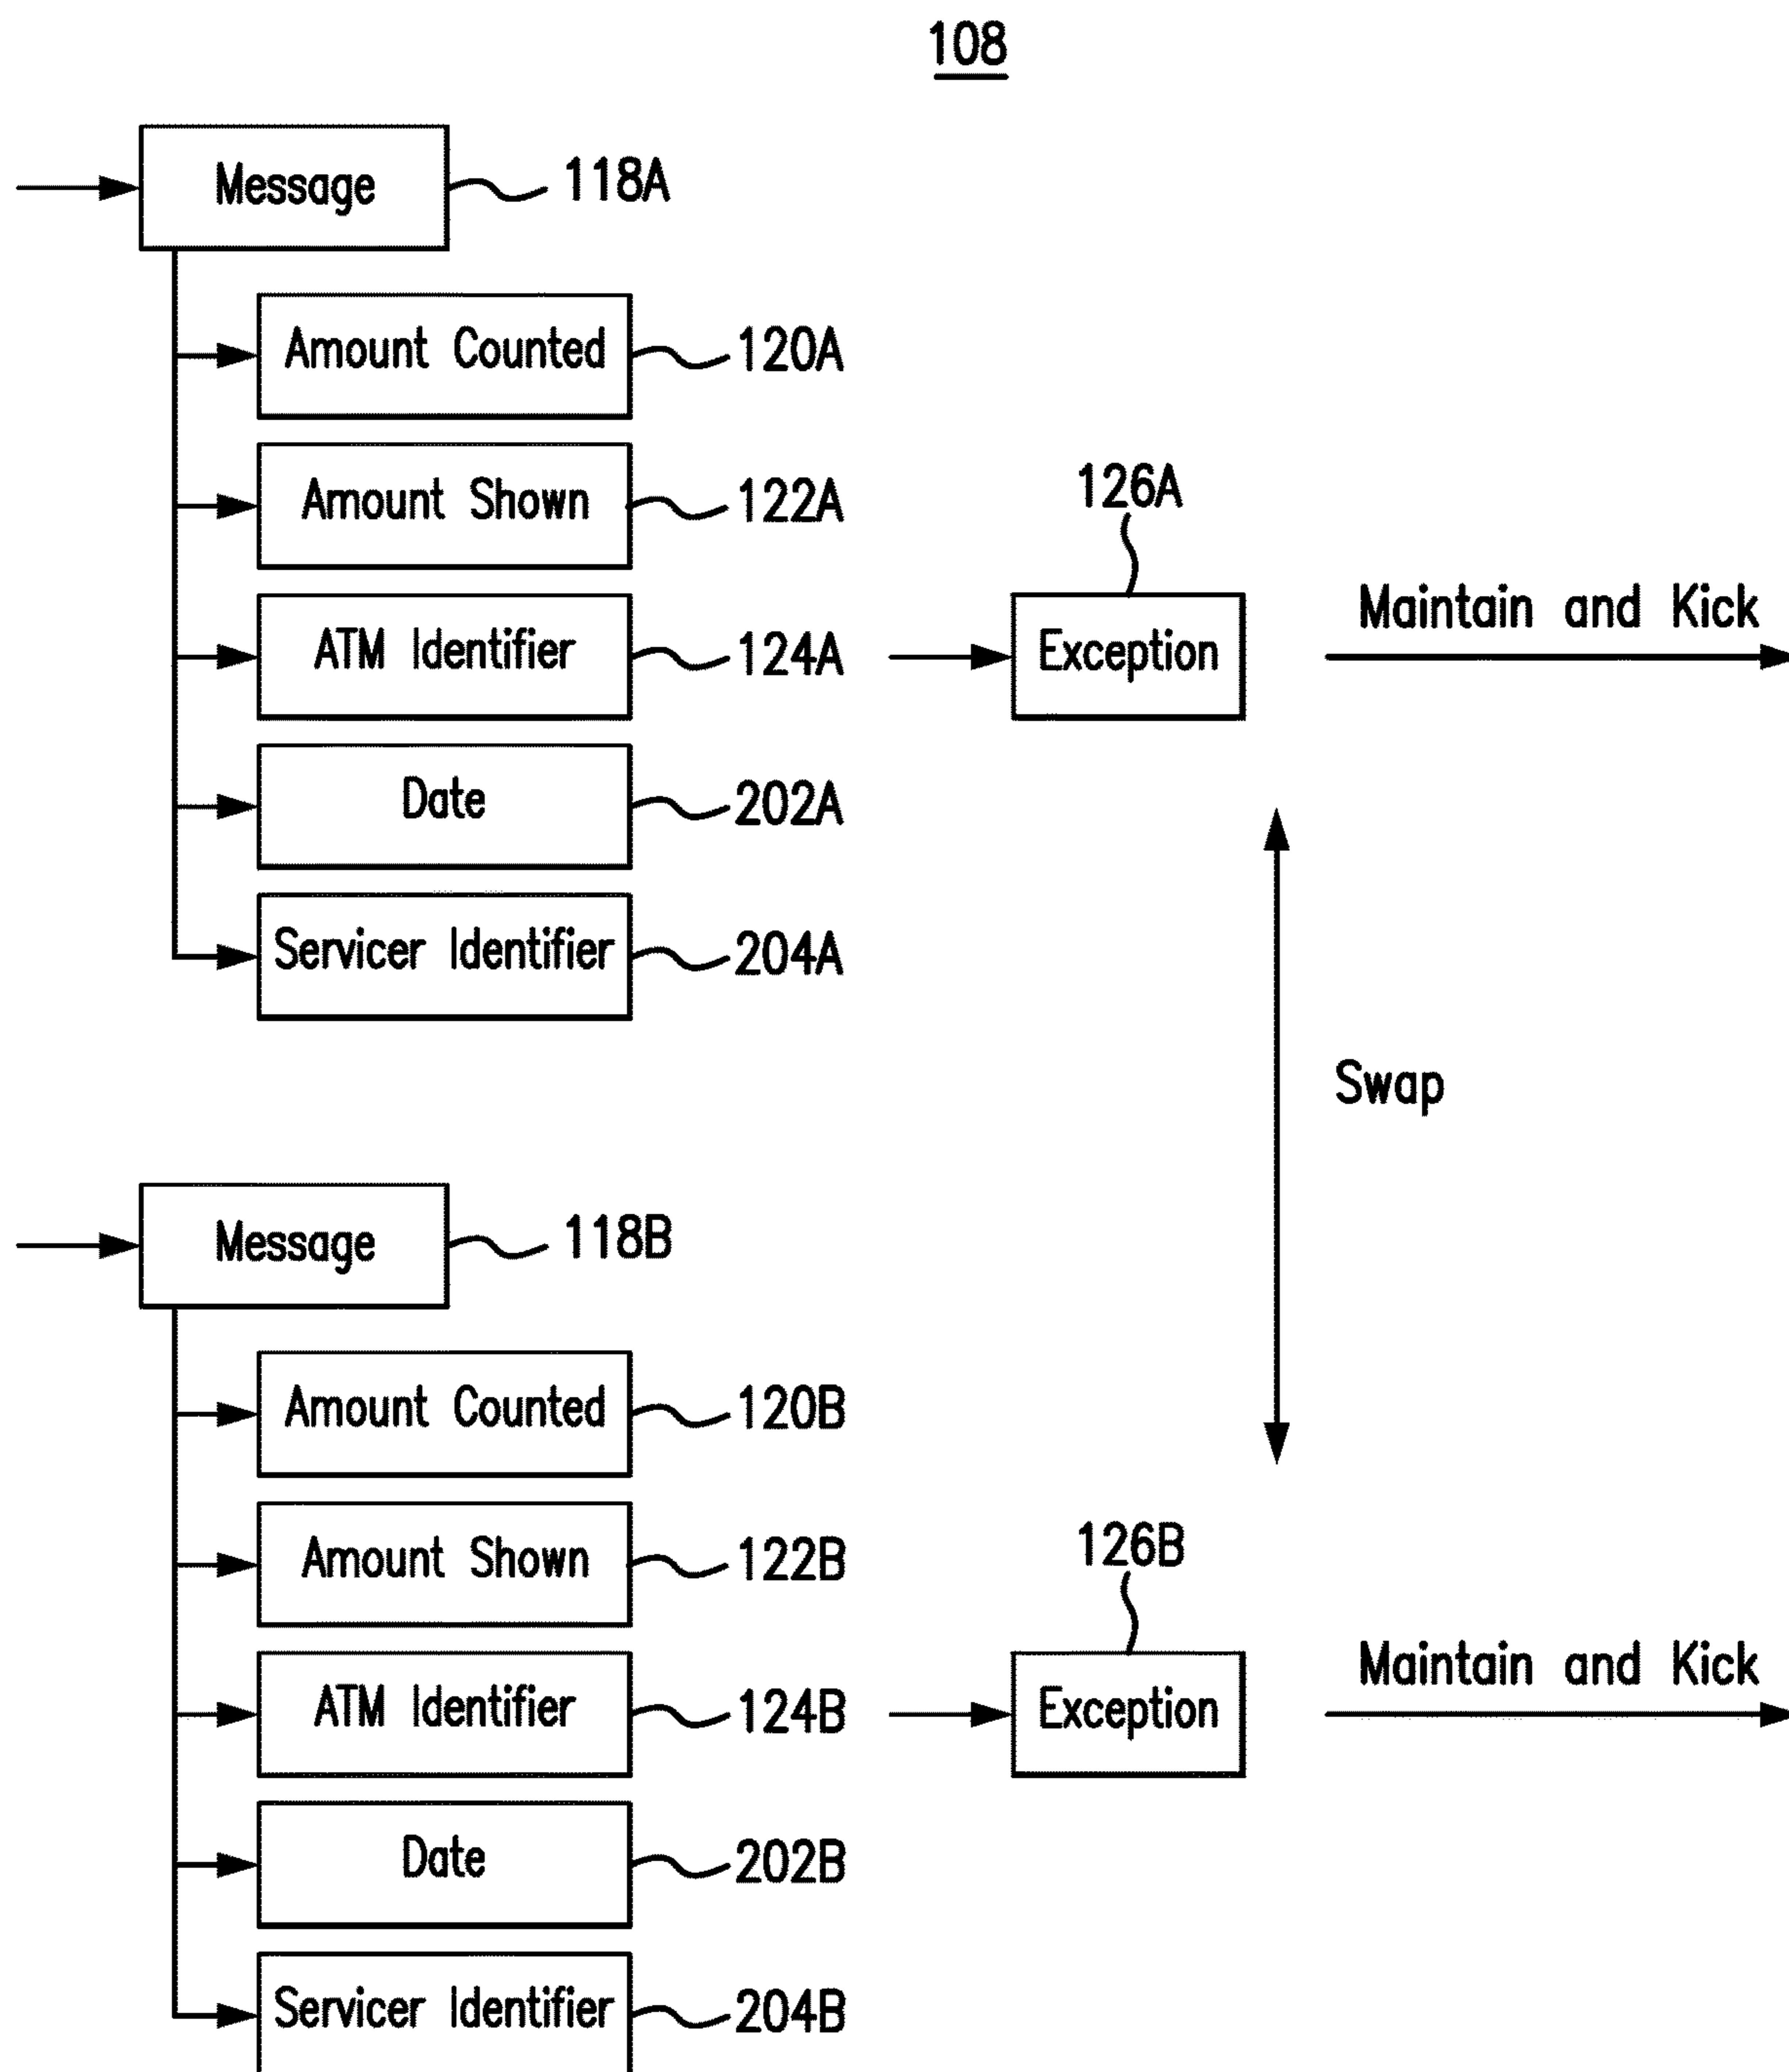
108

Message 118A

Amount Counted 120A

Amount Shown 122A

ATM Identifier 124A

Date 202A

Servicer Identifier 204A

126A

Exception

Maintain and Kick

Swap

Message 118B

Amount Counted 120B

Amount Shown 122B

ATM Identifier 124B

Date 202B

Servicer Identifier 204B

126B

Exception

Maintain and Kick